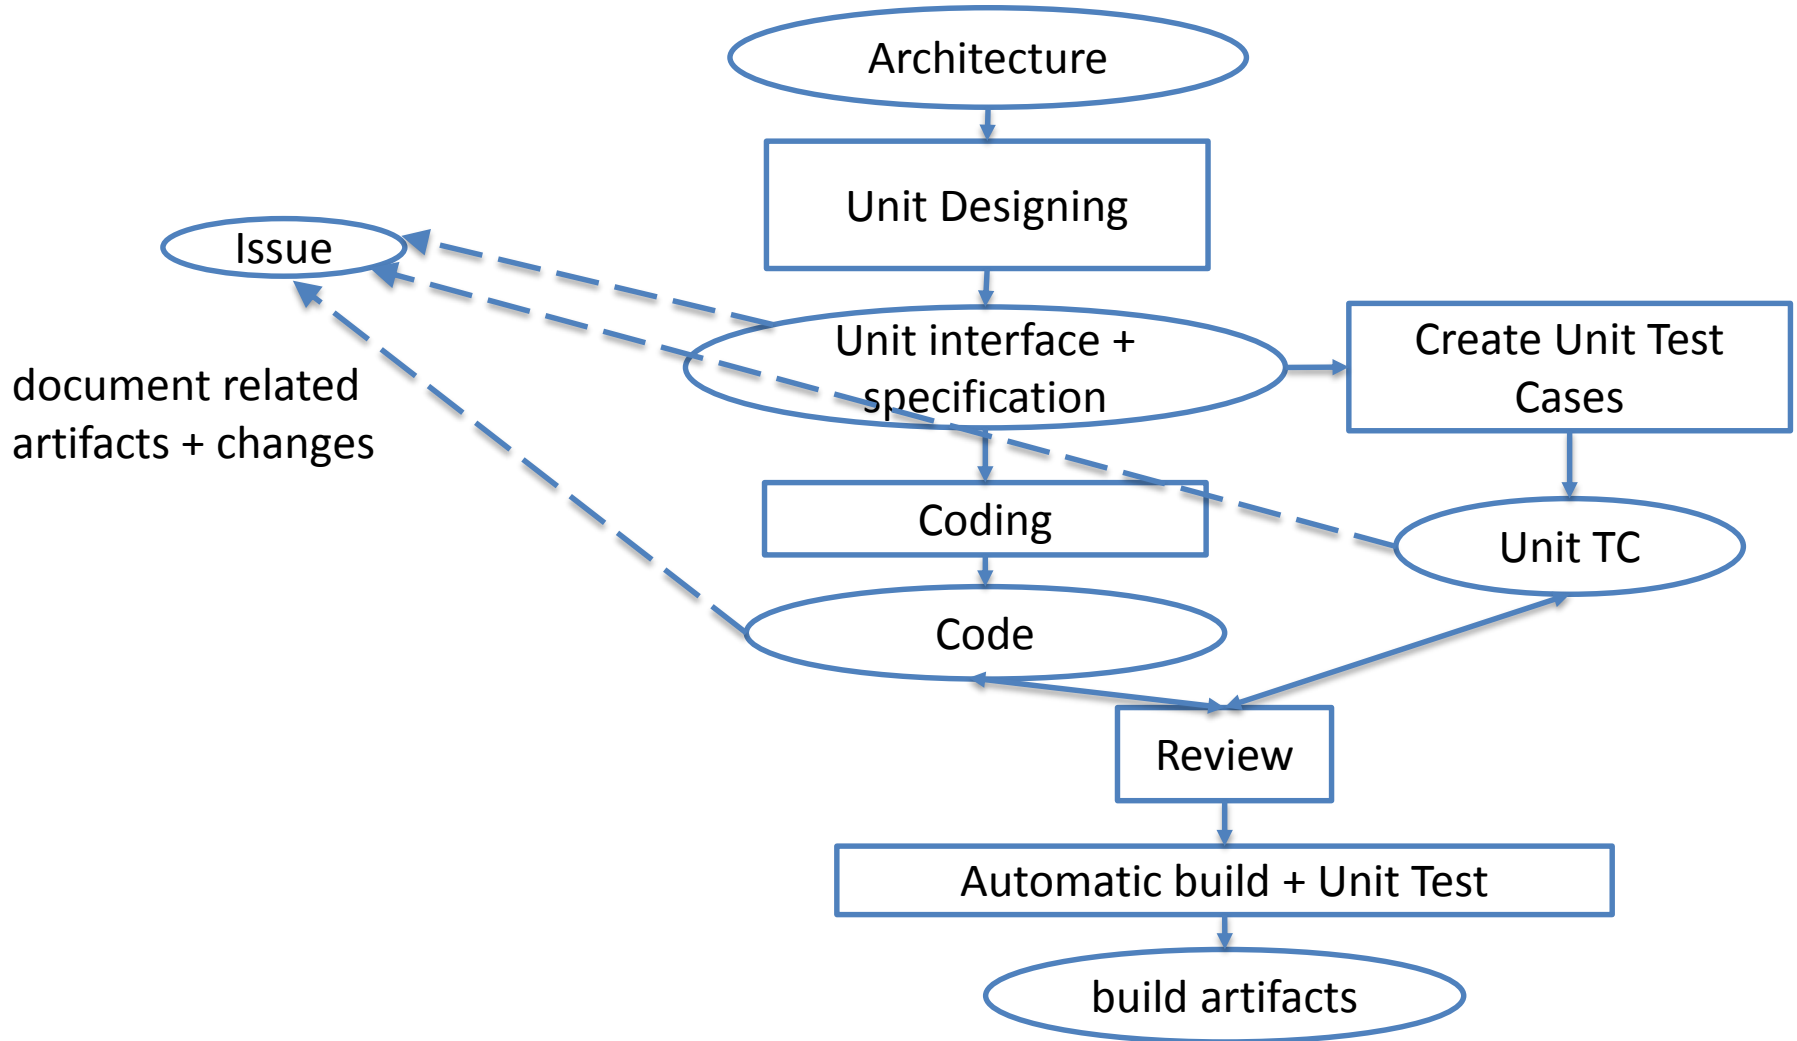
Architecture

Unit Designing

Issue

Unit interface + specification

Create Unit Test Cases

document related artifacts + changes

Coding

Unit TC

Code

Review

Automatic build + Unit Test

build artifacts